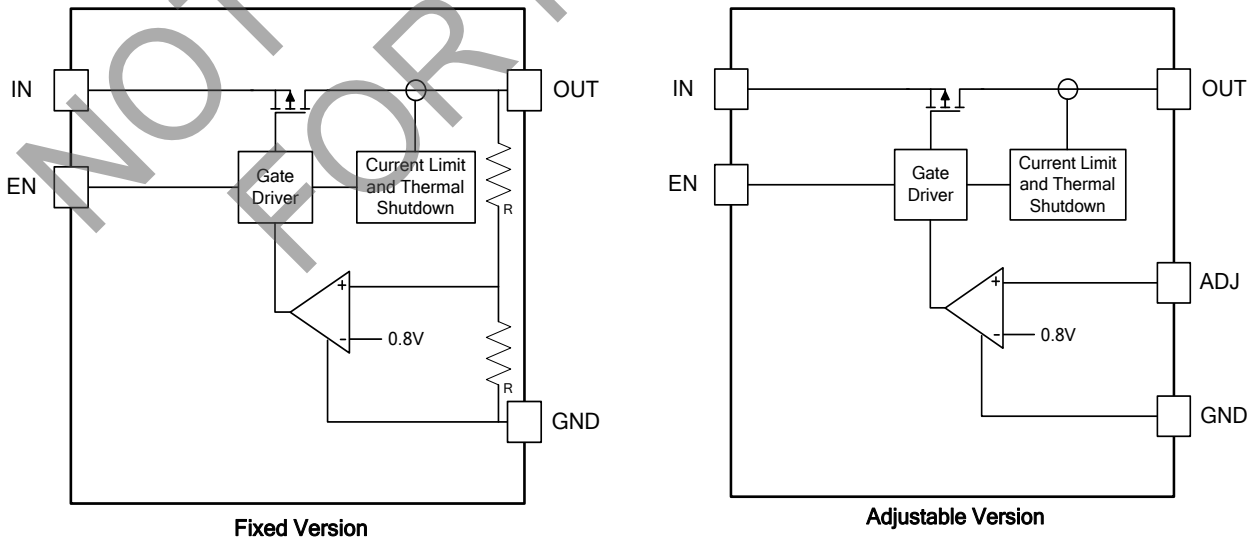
NOT FOR

IN

EN

OUT

Gate Driver

Current Limit and Thermal Shutdown

R

+

-

0.8V

R

GND

Fixed Version

IN

EN

OUT

Gate Driver

Current Limit and Thermal Shutdown

+

ADJ

-

0.8V

GND

Adjustable Version